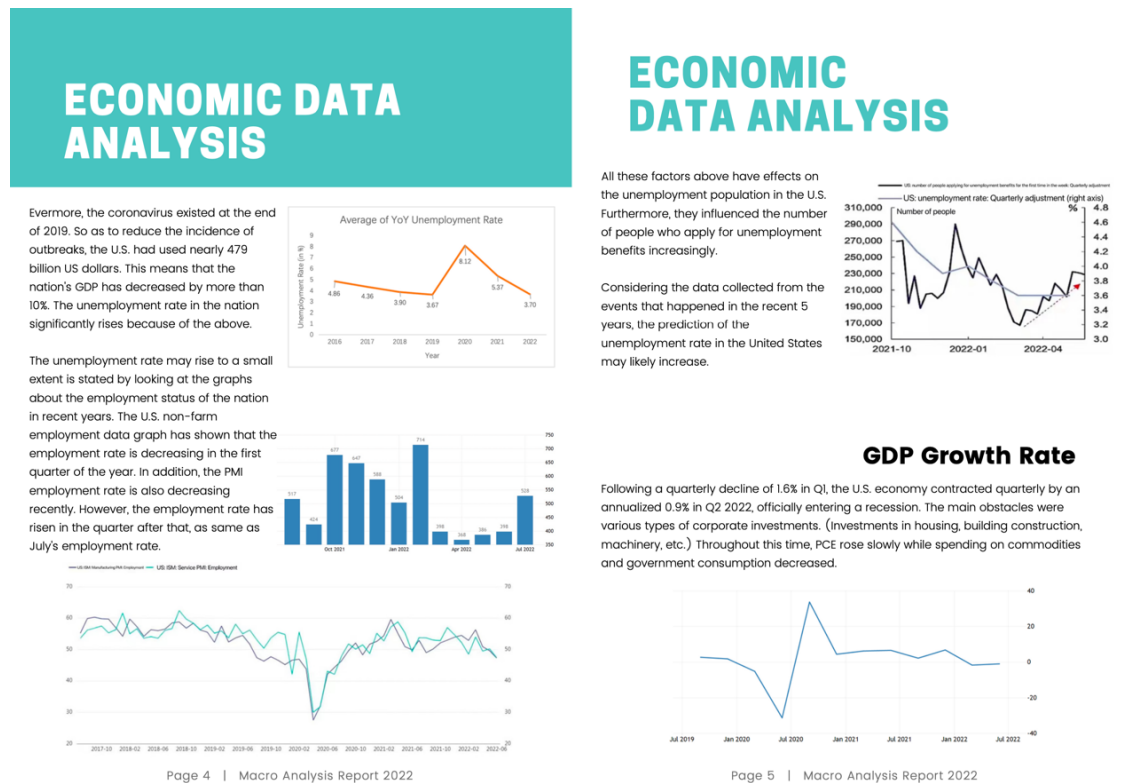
ECONOMIC DATA ANALYSIS

Evermore, the coronavirus existed at the end of 2019. So as to reduce the incidence of outbreaks, the U.S. had used nearly 479 billion US dollars. This means that the nation's GDP has decreased by more than 10%. The unemployment rate in the nation significantly rises because of the above.

Average of YoY Unemployment Rate

Unemployment Rate (in %)

9
8
7
6
5
4
3
2
1
0

4.86
4.36
3.90
3.67
8.12
5.37
3.70

2016 2017 2018 2019 2020 2021 2022
Year

The unemployment rate may rise to a small extent is stated by looking at the graphs about the employment status of the nation in recent years. The U.S. non-farm employment data graph has shown that the employment rate is decreasing in the first quarter of the year. In addition, the PMI employment rate is also decreasing recently. However, the employment rate has risen in the quarter after that, as same as July's employment rate.

517 424 677 647 588 504 714 398 368 386 398 528

Oct 2021 Jan 2022 Apr 2022 Jul 2022

750 700 650 600 550 500 450 400 350

US: ISM Manufacturing PMI: Employment — US: ISM: Service PMI: Employment

70 60 50 40 30 20

2017-10 2018-02 2018-06 2018-10 2019-02 2019-06 2019-10 2020-02 2020-06 2020-10 2021-02 2021-06 2021-10 2022-02 2022-06

Page 4 | Macro Analysis Report 2022

ECONOMIC DATA ANALYSIS

All these factors above have effects on the unemployment population in the U.S. Furthermore, they influenced the number of people who apply for unemployment benefits increasingly.

Considering the data collected from the events that happened in the recent 5 years, the prediction of the unemployment rate in the United States may likely increase.

US: number of people applying for unemployment benefits for the first time in the week: Quarterly adjustment
US: unemployment rate: Quarterly adjustment (right axis)
Number of people
%

310,000 290,000 270,000 250,000 230,000 210,000 190,000 170,000 150,000
4.8 4.6 4.4 4.2 4.0 3.8 3.6 3.4 3.2 3.0

2021-10 2022-01 2022-04

GDP Growth Rate

Following a quarterly decline of 1.6% in Q1, the U.S. economy contracted quarterly by an annualized 0.9% in Q2 2022, officially entering a recession. The main obstacles were various types of corporate investments. (Investments in housing, building construction, machinery, etc.) Throughout this time, PCE rose slowly while spending on commodities and government consumption decreased.

40 20 0 -20 -40

Jul 2019 Jan 2020 Jul 2020 Jan 2021 Jul 2021 Jan 2022 Jul 2022

Page 5 | Macro Analysis Report 2022